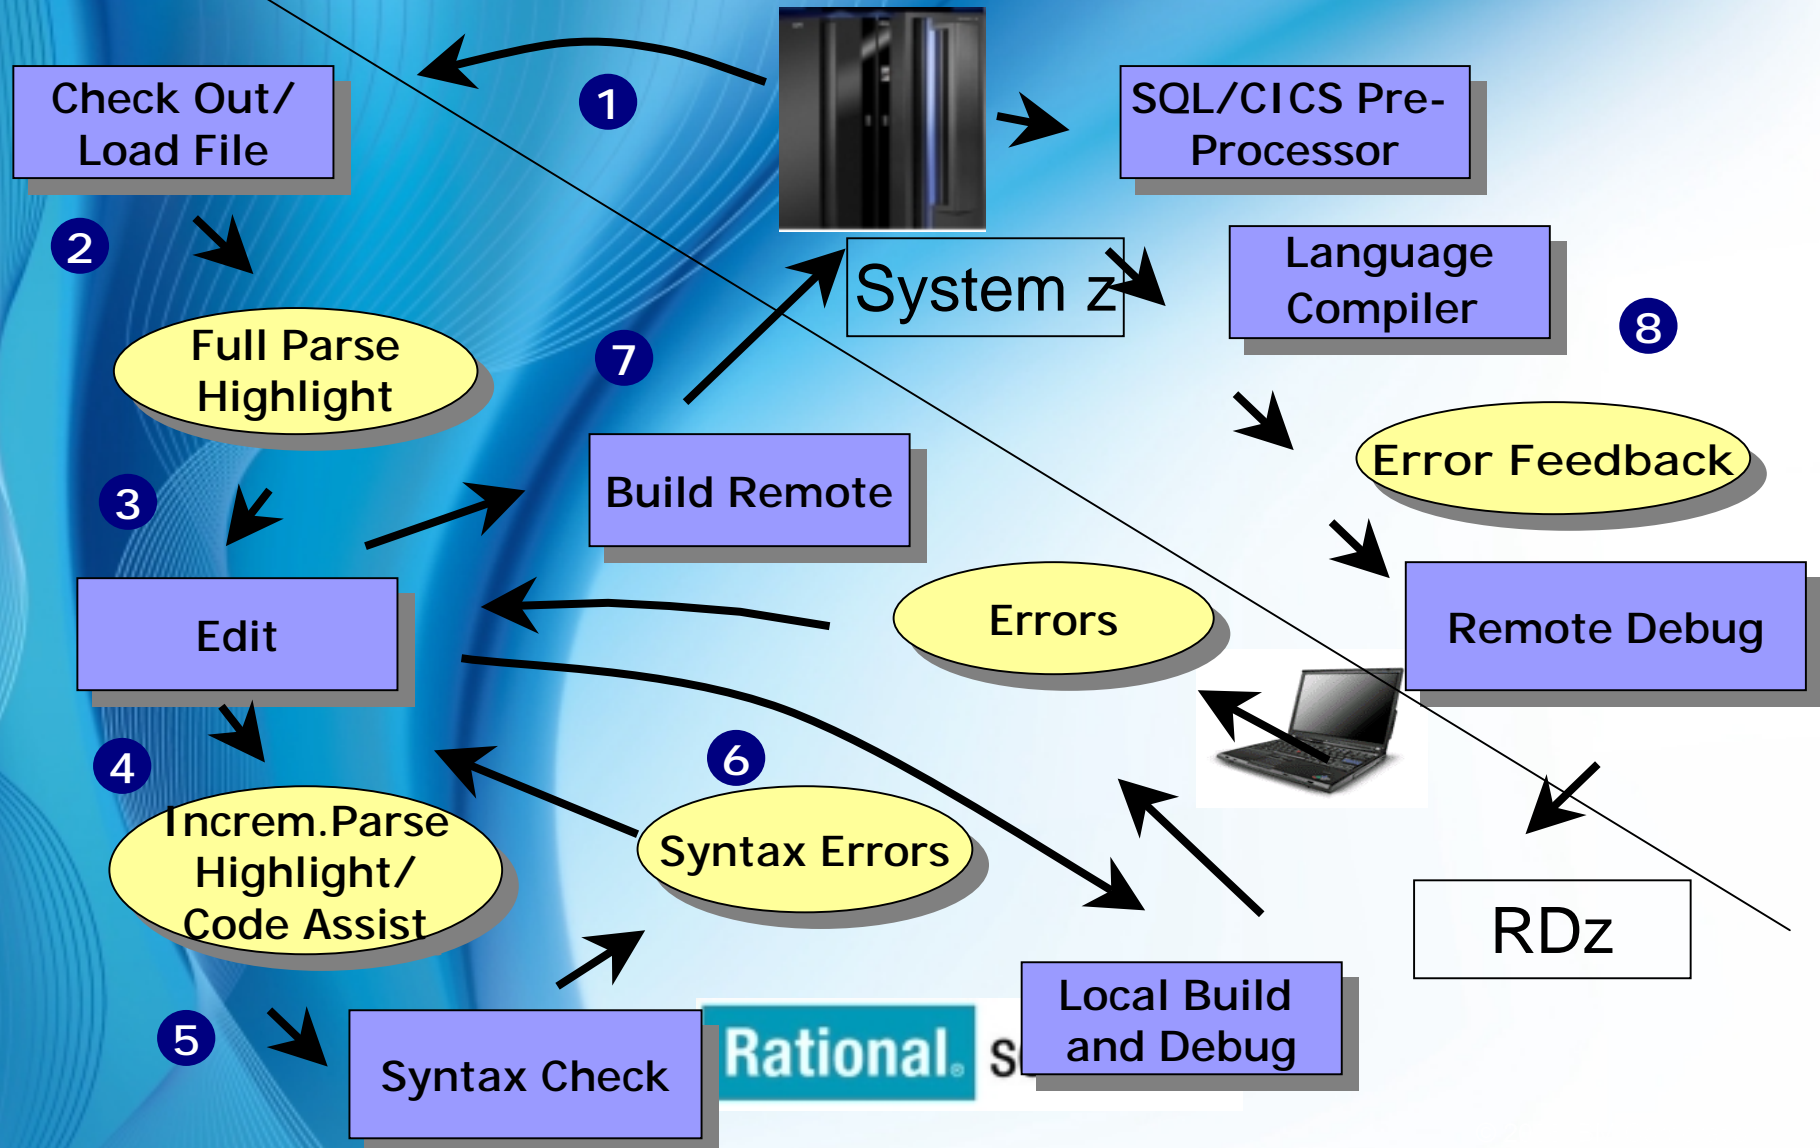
Check Out/ Load File

1

SQL/CICS Pre-Processor

2

System z

Language Compiler

Full Parse Highlight

7

8

Error Feedback

3

Build Remote

Edit

Errors

Remote Debug

4

6

Increm.Parse Highlight/ Code Assist

Syntax Errors

RDz

5

Syntax Check

Rational. S

Local Build and Debug